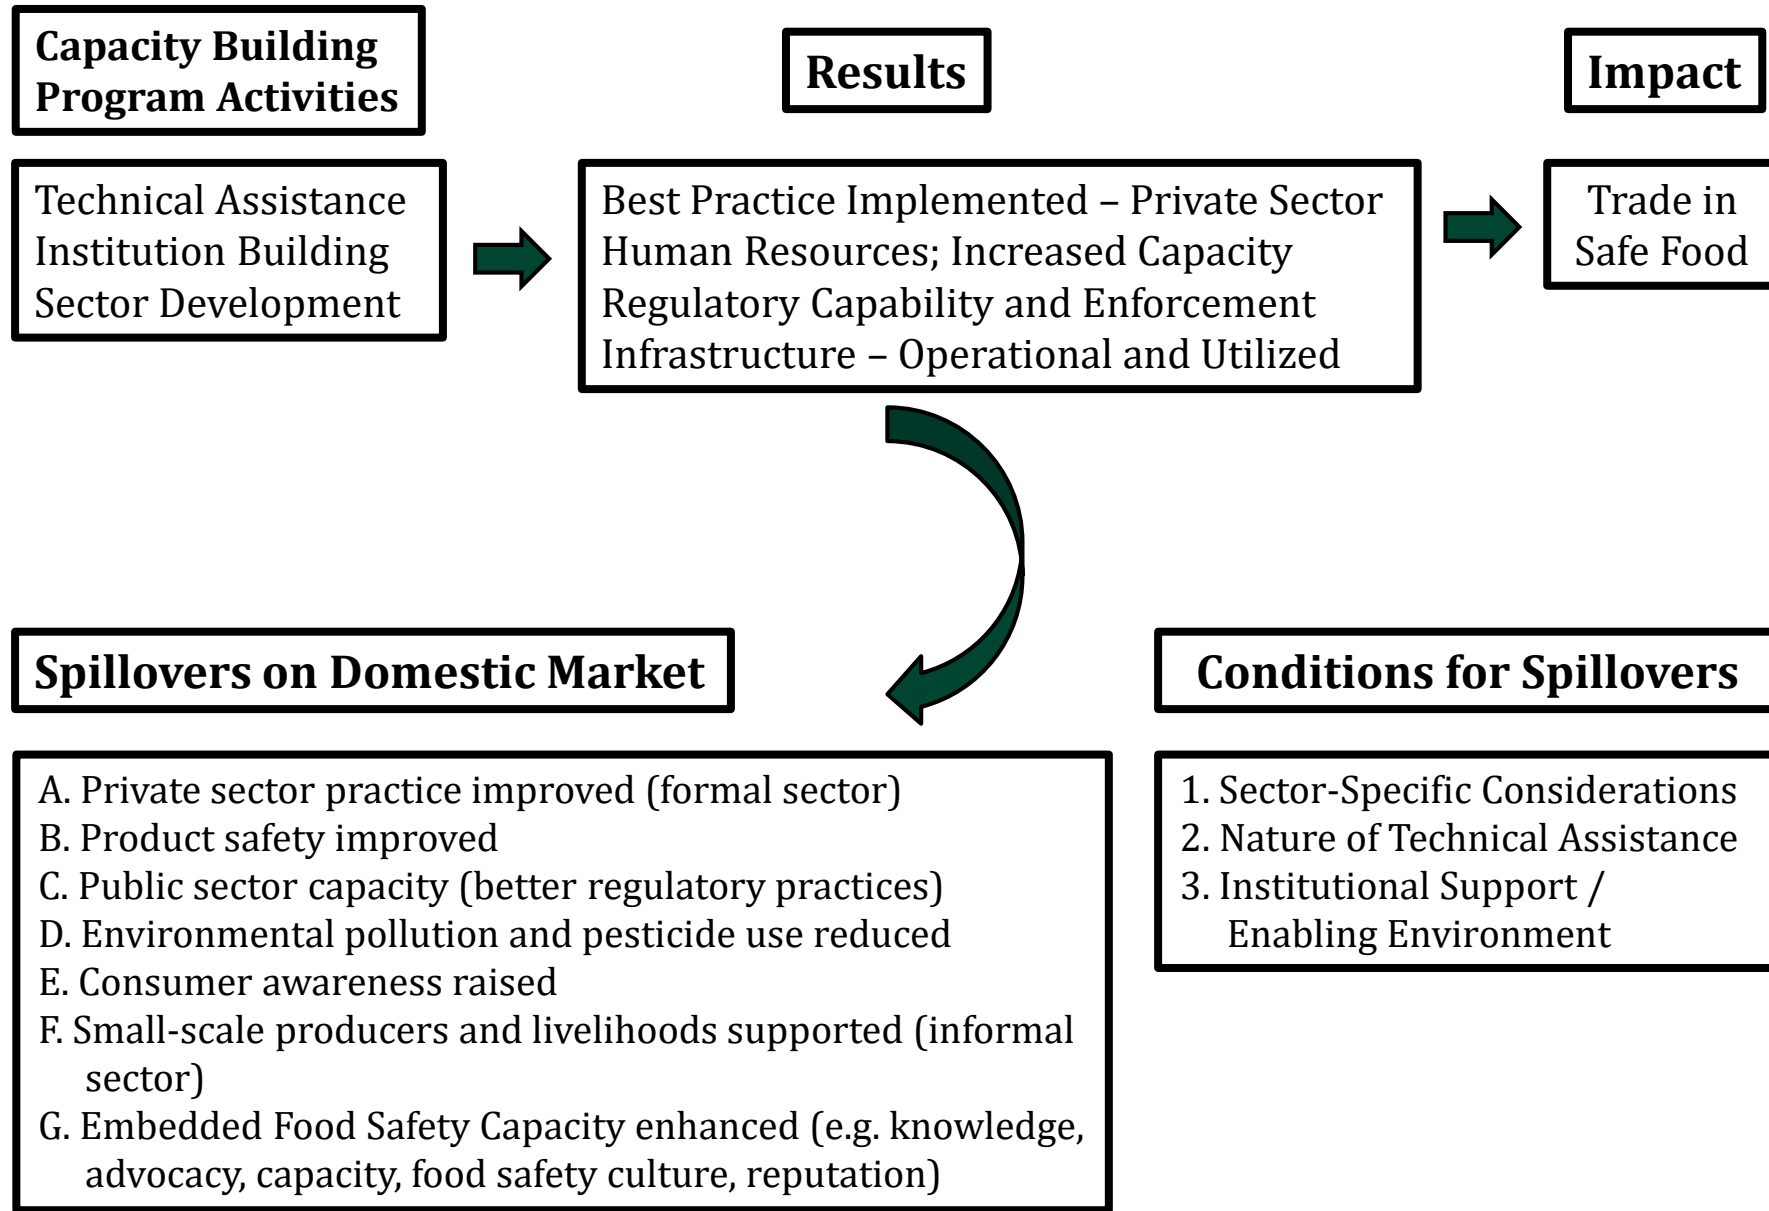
Capacity Building Program Activities

Results

Impact

Technical Assistance
Institution Building
Sector Development

Best Practice Implemented – Private Sector
Human Resources; Increased Capacity
Regulatory Capability and Enforcement
Infrastructure – Operational and Utilized

Trade in Safe Food

Spillovers on Domestic Market

Conditions for Spillovers

A. Private sector practice improved (formal sector)
B. Product safety improved
C. Public sector capacity (better regulatory practices)
D. Environmental pollution and pesticide use reduced
E. Consumer awareness raised
F. Small-scale producers and livelihoods supported (informal sector)
G. Embedded Food Safety Capacity enhanced (e.g. knowledge, advocacy, capacity, food safety culture, reputation)

1. Sector-Specific Considerations
2. Nature of Technical Assistance
3. Institutional Support / Enabling Environment